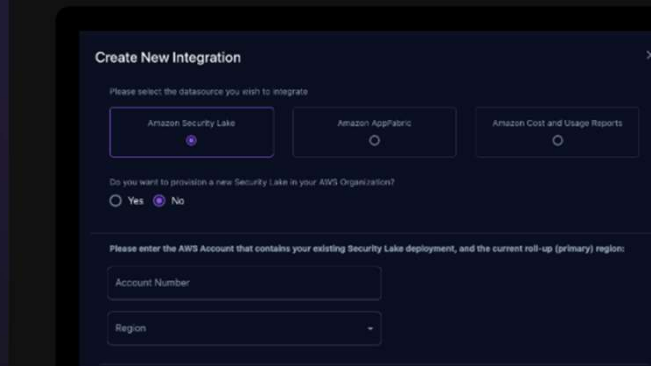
Create New Integration

Please select the datasource you wish to integrate

Amazon Security Lake

Amazon AppFabric

Amazon Cost and Usage Reports

Do you want to provision a new Security Lake in your AWS Organization?

Yes No

Please enter the AWS Account that contains your existing Security Lake deployment, and the current roll-up (primary) region:

Account Number

Region